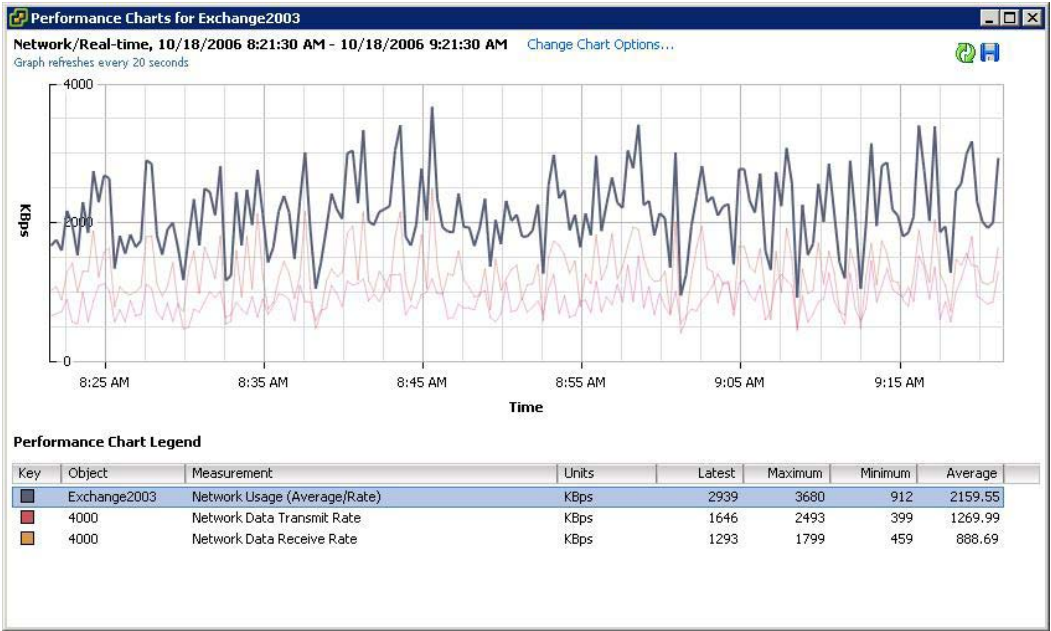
Performance Charts for Exchange2003

Network/Real-time, 10/18/2006 8:21:30 AM - 10/18/2006 9:21:30 AM Change Chart Options...
Graph refreshes every 20 seconds

4000
2000
0
KBps

8:25 AM
8:35 AM
8:45 AM
8:55 AM
9:05 AM
9:15 AM
Time

Performance Chart Legend

| Key | Object | Measurement | Units | Latest | Maximum | Minimum | Average |
|---|---|---|---|---|---|---|---|
| | Exchange2003 | Network Usage (Average/Rate) | KBps | 2939 | 3680 | 912 | 2159.55 |
| | 4000 | Network Data Transmit Rate | KBps | 1646 | 2493 | 399 | 1269.99 |
| | 4000 | Network Data Receive Rate | KBps | 1293 | 1799 | 459 | 888.69 |